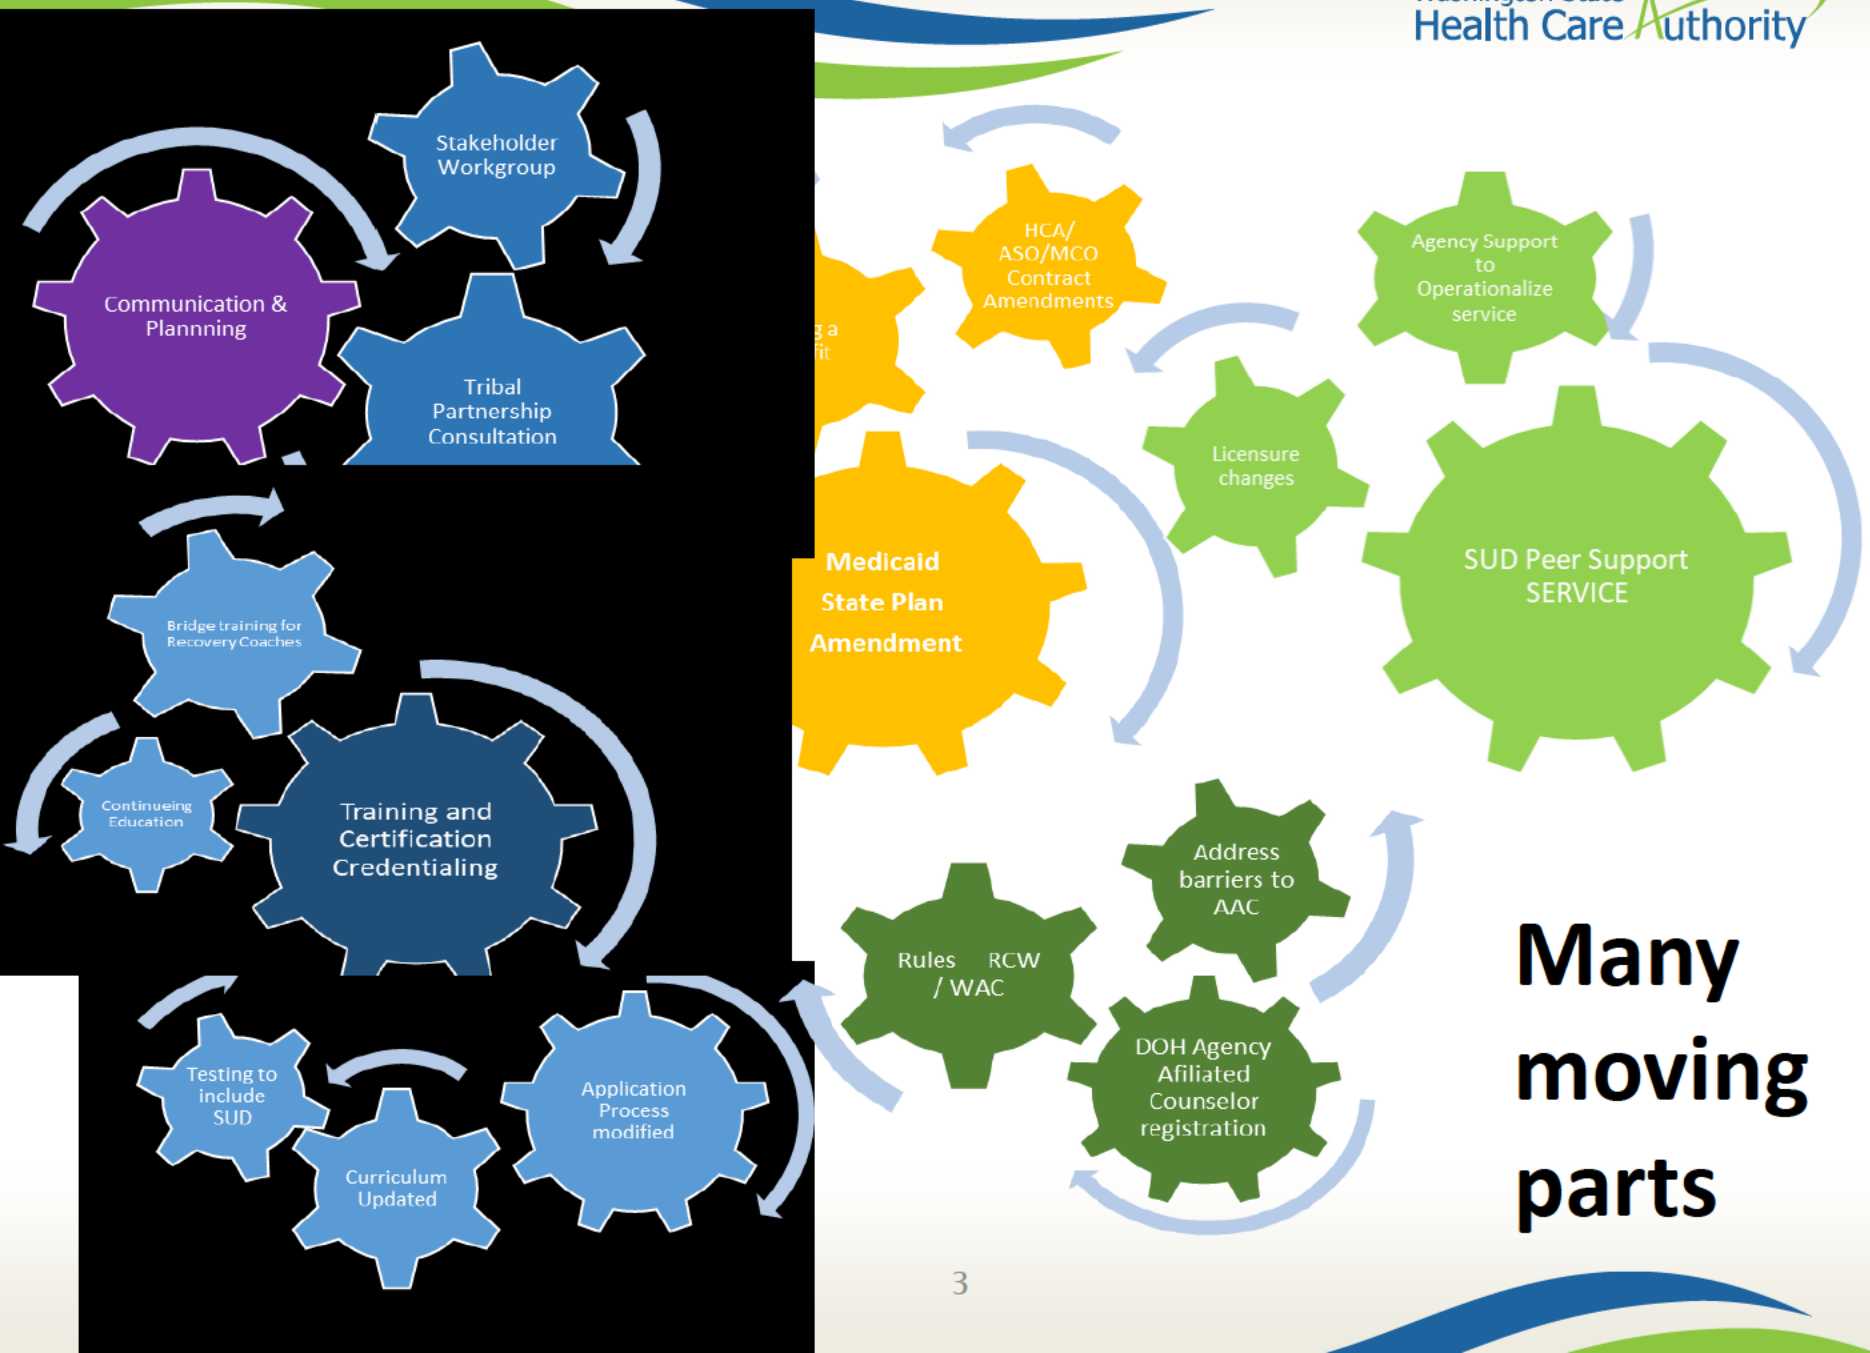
Health Care Authority

Stakeholder Workgroup

Communication & Plannning

Tribal Partnership Consultation

Bridge training for Recovery Coaches

Continueing Education

Training and Certification Credentialing

Testing to include SUD

Curriculum Updated

Application Process modified

HCA/ ASO/MCO Contract Amendments

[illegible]g a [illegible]fit

Agency Support to Operationalize service

Licensure changes

Medicaid State Plan Amendment

SUD Peer Support SERVICE

Address barriers to AAC

Rules RCW / WAC

DOH Agency Afiliated Counselor registration

Many moving parts

3